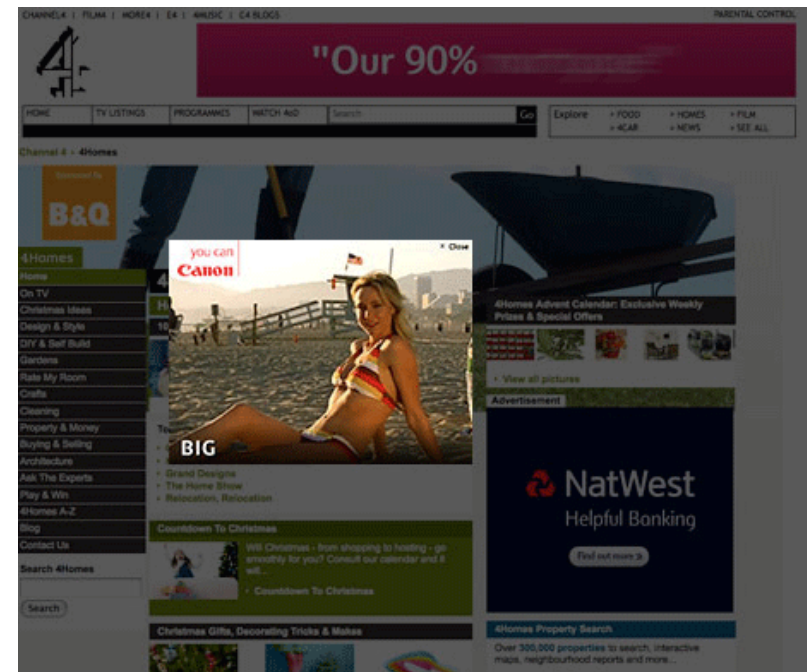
CHANNEL4 | FILM4 | MORE4 | E4 | 4MUSIC | C4 BLOGS

PARENTAL CONTROL

"Our 90%

HOME | TV LISTINGS | PROGRAMMES | WATCH 4oD | Search | Go

Explore
› FOOD
› 4CAR
› HOMES
› NEWS
› FILM
› SEE ALL

Channel 4 › 4Homes

Sponsored by
B&Q

4Homes
Home
On TV
Christmas Ideas
Design & Style
DIY & Self Build
Gardens
Rate My Room
Crafts
Cleaning
Property & Money
Buying & Selling
Architecture
Ask The Experts
Play & Win
4Homes A-Z
Blog
Contact Us

Search 4Homes
Search

you can
Canon
× Close
BIG

› Grand Designs
› The Home Show
› Relocation, Relocation

4Homes Advent Calendar: Exclusive Weekly Prizes & Special Offers

› View all pictures

Advertisement

NatWest
Helpful Banking
Find out more »

Countdown To Christmas
Will Christmas - from shopping to hosting - go smoothly for you? Consult our calendar and it will...
› Countdown To Christmas

Christmas Gifts, Decorating Tricks & Makes

4Homes Property Search
Over 300,000 properties to search, interactive maps, neighbourhood reports and more...